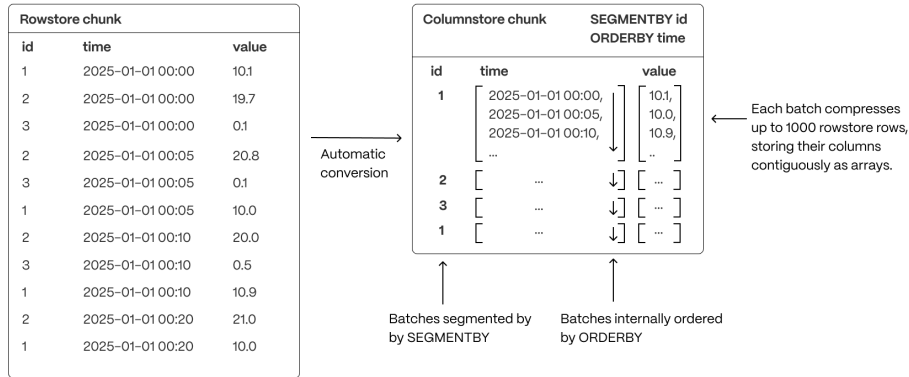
Rowstore chunk

| id | time | value |
|---|---|---|
| 1 | 2025-01-01 00:00 | 10.1 |
| 2 | 2025-01-01 00:00 | 19.7 |
| 3 | 2025-01-01 00:00 | 0.1 |
| 2 | 2025-01-01 00:05 | 20.8 |
| 3 | 2025-01-01 00:05 | 0.1 |
| 1 | 2025-01-01 00:05 | 10.0 |
| 2 | 2025-01-01 00:10 | 20.0 |
| 3 | 2025-01-01 00:10 | 0.5 |
| 1 | 2025-01-01 00:10 | 10.9 |
| 2 | 2025-01-01 00:20 | 21.0 |
| 1 | 2025-01-01 00:20 | 10.0 |

Automatic conversion

Columnstore chunk SEGMENTBY id ORDERBY time

| id | time | value |
|---|---|---|
| 1 | [ 2025-01-01 00:00, 2025-01-01 00:05, 2025-01-01 00:10, ... ] | [ 10.1, 10.0, 10.9, .. ] |
| 2 | [ ... ] | [ ... ] |
| 3 | [ ... ] | [ ... ] |
| 1 | [ ... ] | [ ... ] |

Each batch compresses up to 1000 rowstore rows, storing their columns contiguously as arrays.

Batches segmented by by SEGMENTBY

Batches internally ordered by ORDERBY